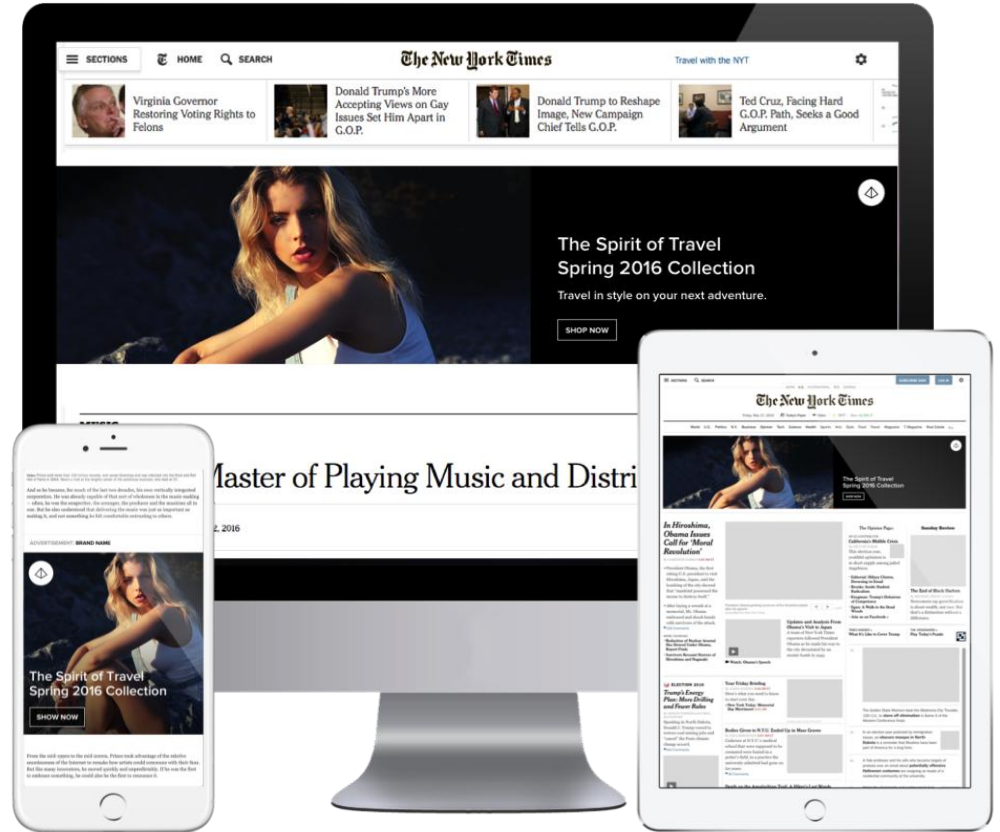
SECTIONS HOME SEARCH The New York Times Travel with the NYT

Virginia Governor Restoring Voting Rights to Felons

Donald Trump's More Accepting Views on Gay Issues Set Him Apart in G.O.P.

Donald Trump to Reshape Image, New Campaign Chief Tells G.O.P.

Ted Cruz, Facing Hard G.O.P. Path, Seeks a Good Argument

The Spirit of Travel
Spring 2016 Collection

Travel in style on your next adventure.

SHOP NOW

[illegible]aster of Playing Music and Distri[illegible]

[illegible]2, 2016

ADVERTISEMENT: BRAND NAME

The Spirit of Travel
Spring 2016 Collection

SHOW NOW

The New York Times

The Spirit of Travel
Spring 2016 Collection

In Hiroshima, Obama Issues Call for 'Moral Revolution'

The Opinion Pages

Sunday Review

ELECTION 2016

Trump's Energy Plan: More Drilling and Fewer Rules

Your Friday Briefing

Updates and Analysis From Obama's Visit to Japan